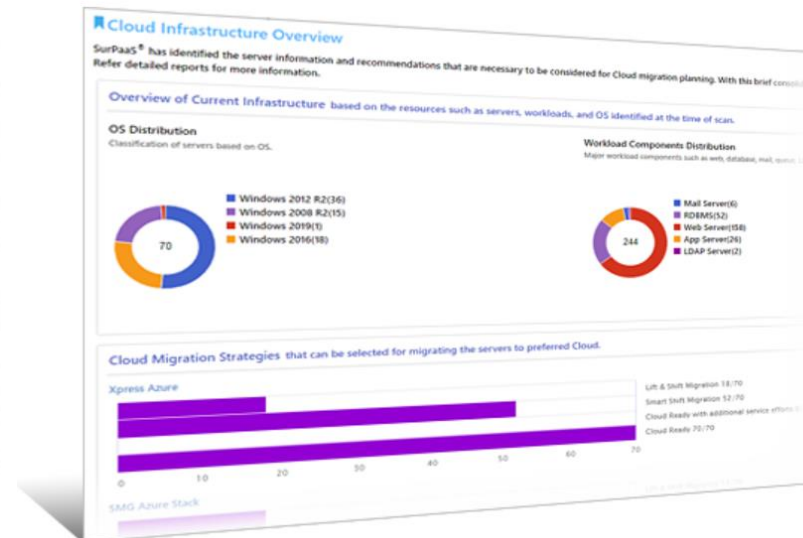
Cloud Infrastructure Overview

SurPaaS® has identified the server information and recommendations that are necessary to be considered for Cloud migration planning. With this brief consid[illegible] Refer detailed reports for more information.

Overview of Current Infrastructure based on the resources such as servers, workloads, and OS identified at the time of scan.

OS Distribution
Classification of servers based on OS.

70

Windows 2012 R2(36)
Windows 2008 R2(15)
Windows 2019(1)
Windows 2016(18)

Workload Components Distribution
Major workload components such as web, database, mail, queue, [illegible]

244

Mail Server(6)
RDBMS(52)
Web Server(158)
App Server(26)
LDAP Server(2)

Cloud Migration Strategies that can be selected for migrating the servers to preferred Cloud.

Xpress Azure

Lift & Shift Migration 18/70
Smart Shift Migration 52/70
Cloud Ready with additional service efforts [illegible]
Cloud Ready 70/70

0 10 20 30 40 50 60 70

SMG Azure Stack

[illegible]